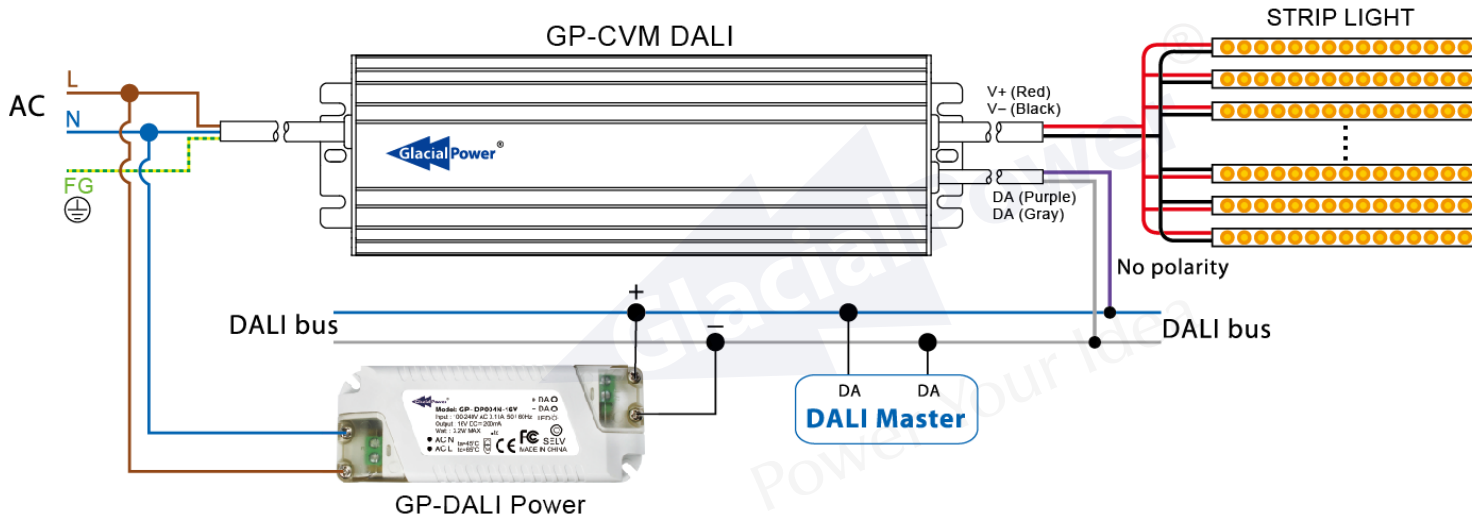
GP-CVM DALI

STRIP LIGHT

AC
L
N
FG

GlacialPower®

V+ (Red)
V− (Black)

DA (Purple)
DA (Gray)

No polarity

DALI bus
DALI bus

+
−

DA DA
DALI Master

Model: GP-DP004H-16V
Input: 100-240V AC 0.11A 50/60Hz
Output: 16V DC 200mA
Watt: 3.2W MAX
+ DA
− DA
AC N
AC L
SELV
MADE IN CHINA
FC CE

GP-DALI Power

GlacialPower
Power Your Idea